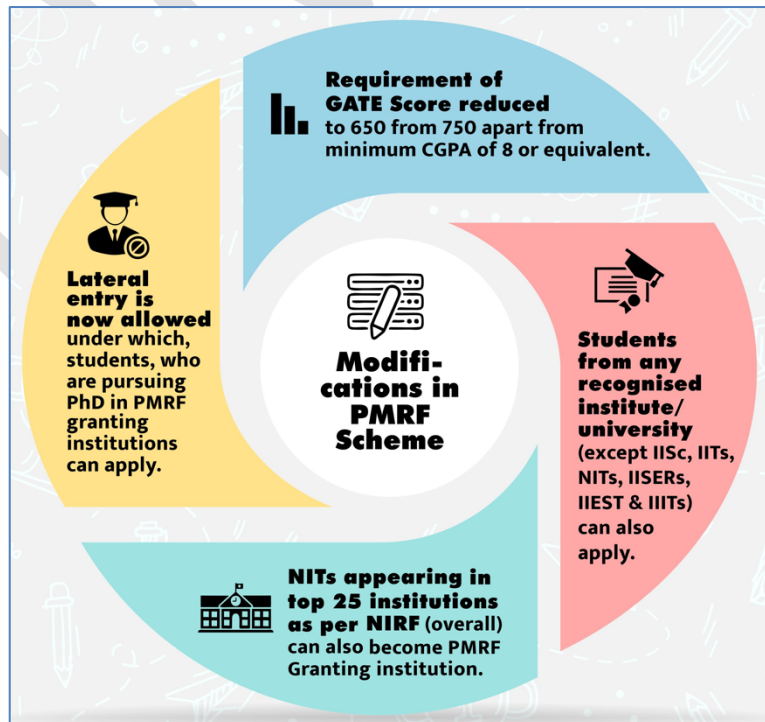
Modifications in PMRF Scheme

Requirement of GATE Score reduced to 650 from 750 apart from minimum CGPA of 8 or equivalent.

Students from any recognised institute/ university (except IISc, IITs, NITs, IISERs, IIEST & IIITs) can also apply.

NITs appearing in top 25 institutions as per NIRF (overall) can also become PMRF Granting institution.

Lateral entry is now allowed under which, students, who are pursuing PhD in PMRF granting institutions can apply.